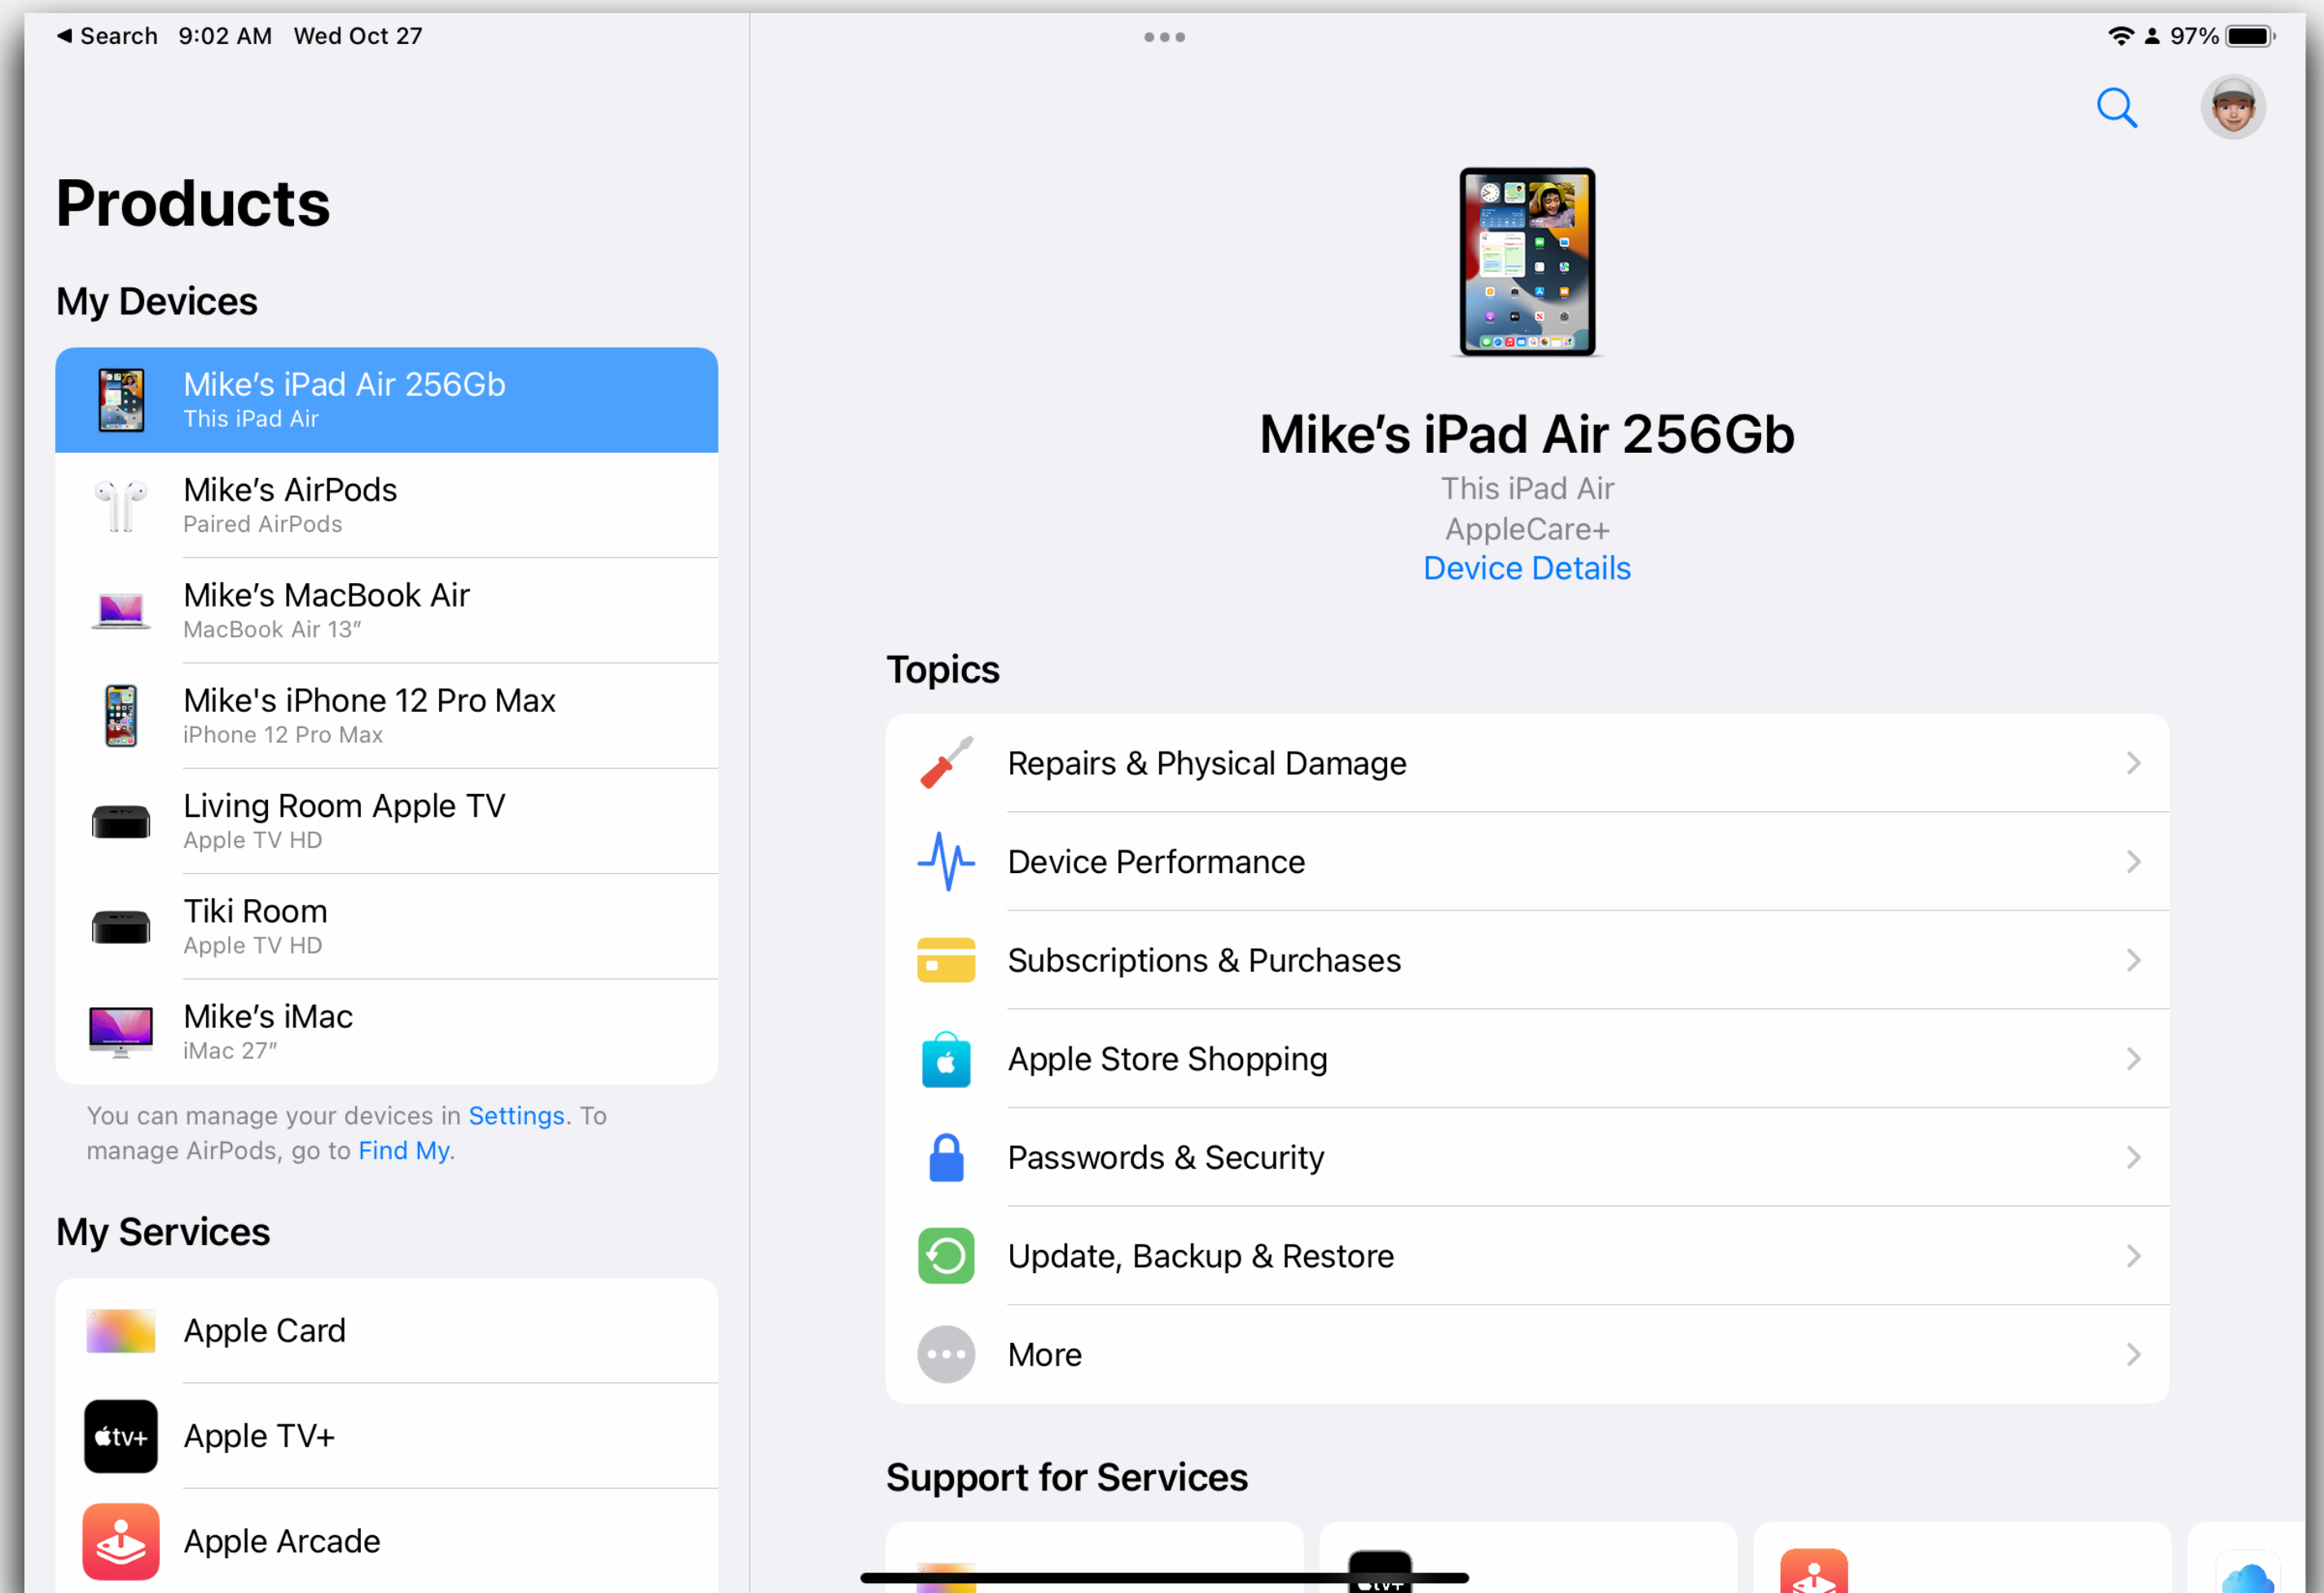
◀ Search 9:02 AM Wed Oct 27

97%

Products

My Devices

Mike's iPad Air 256Gb
This iPad Air

Mike's AirPods
Paired AirPods

Mike's MacBook Air
MacBook Air 13"

Mike's iPhone 12 Pro Max
iPhone 12 Pro Max

Living Room Apple TV
Apple TV HD

Tiki Room
Apple TV HD

Mike's iMac
iMac 27"

You can manage your devices in Settings. To manage AirPods, go to Find My.

My Services

Apple Card

Apple TV+

Apple Arcade

Mike's iPad Air 256Gb
This iPad Air
AppleCare+
Device Details

Topics

Repairs & Physical Damage

Device Performance

Subscriptions & Purchases

Apple Store Shopping

Passwords & Security

Update, Backup & Restore

More

Support for Services